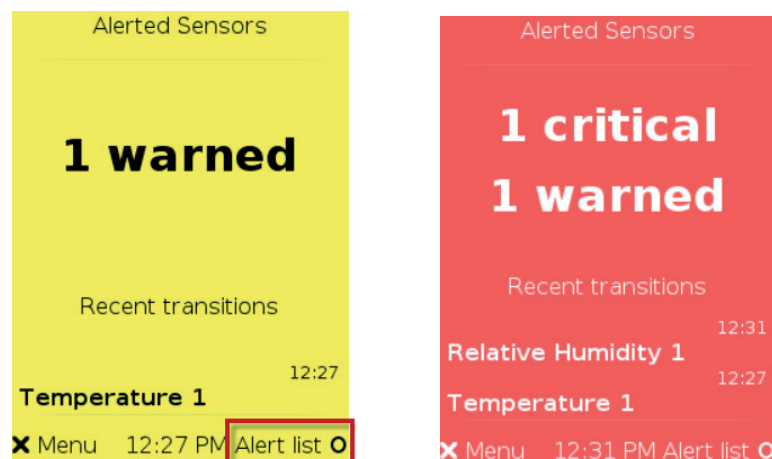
Alerted Sensors

1 warned

Recent transitions

12:27

Temperature 1

✕ Menu 12:27 PM Alert list ○

Alerted Sensors

1 critical

1 warned

Recent transitions

12:31

Relative Humidity 1

12:27

Temperature 1

✕ Menu 12:31 PM Alert list ○